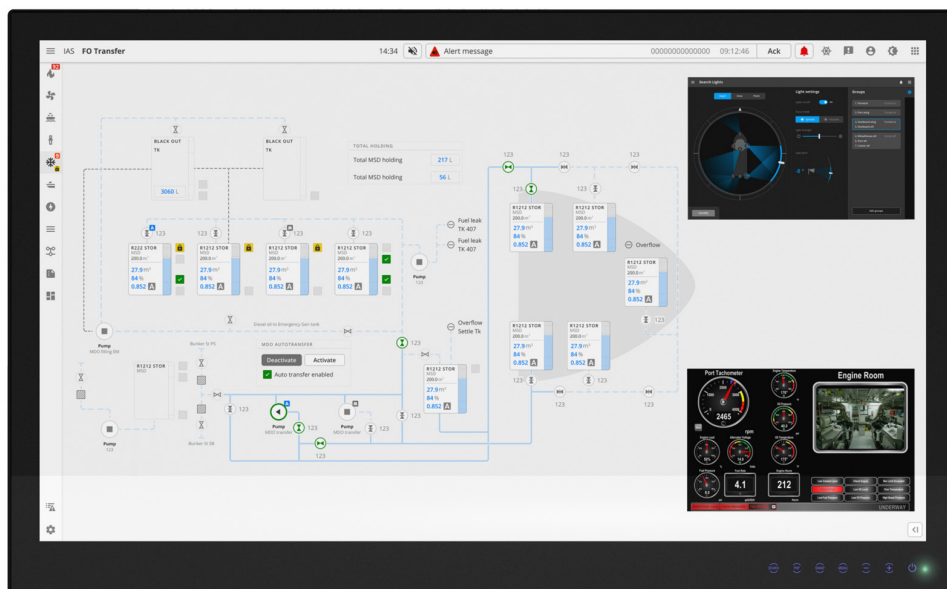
IAS FO Transfer 14:34 Alert message 0000000000000 09:12:46 Ack

TOTAL HOLDING
Total MSD holding 217 L
Total MSD holding 56 L

BLACK OUT TK
3060 L

BLACK OUT TK

123 123 123 123

R222 STOR
MSD
200.0 m³
27.9 m³
84 %
0.852 A

R1212 STOR
MSD
200.0 m³
27.9 m³
84 %
0.852 A

R1212 STOR
MSD
200.0 m³
27.9 m³
84 %
0.852 A

R1212 STOR
MSD
200.0 m³
27.9 m³
84 %
0.852 A

Fuel leak TK 407
Fuel leak TK 407

Pump
123

Overflow Settle Tk

Diesel oil to Emergency Gen tank

Pump
MDO filling 88

Bunker St PS

R1212 STOR
MSD

MDO AUTOTRANSFER
Deactivate Activate
Auto transfer enabled

Bunker St SB

Pump
123

Pump
MDO transfer

Pump
MDO transfer

123 123 123

R1212 STOR
MSD
200.0 m³
27.9 m³
84 %
0.852 A

123 123 123 123

R1212 STOR
MSD
200.0 m³
27.9 m³
84 %
0.852 A

R1212 STOR
MSD
200.0 m³
27.9 m³
84 %
0.852 A

Overflow

R1212 STOR
MSD
200.0 m³
27.9 m³
84 %
0.852 A

R1212 STOR
MSD
200.0 m³
27.9 m³
84 %
0.852 A

R1212 STOR
MSD
200.0 m³
27.9 m³
84 %
0.852 A

123 123 123 123

Search Lights
Light settings
Groups

Port Tachometer
2465
rpm
Engine Room
4.1
212
UNDERWAY